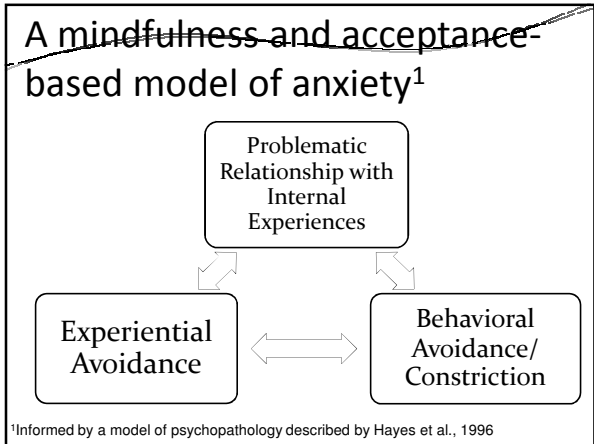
A mindfulness and acceptance-based model of anxiety$^1$

Problematic Relationship with Internal Experiences

Experiential Avoidance

Behavioral Avoidance/ Constriction

$^1$Informed by a model of psychopathology described by Hayes et al., 1996